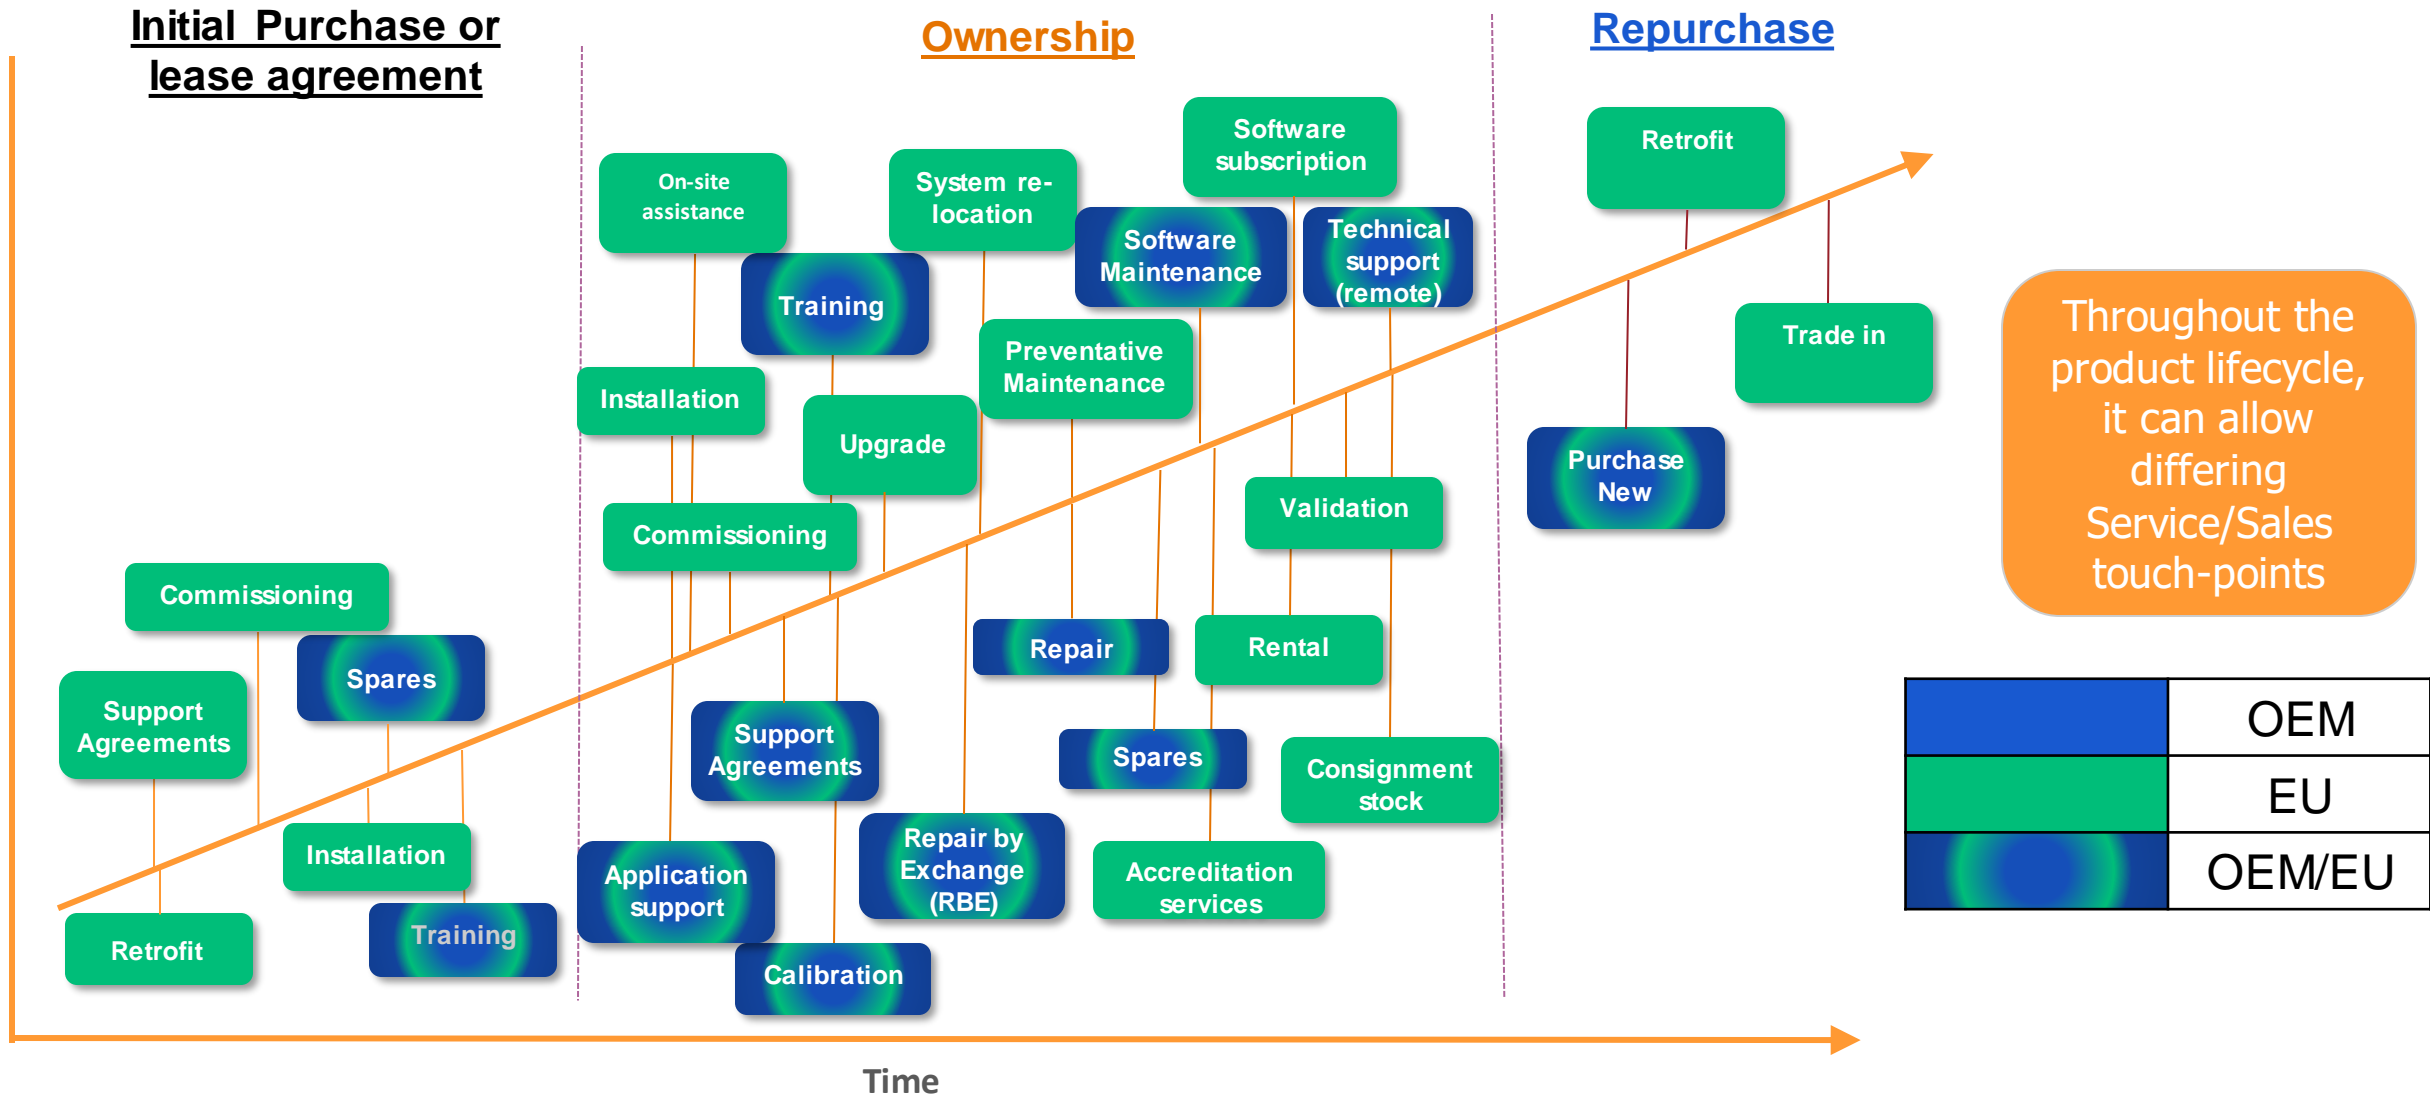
Initial Purchase or lease agreement

Ownership

Repurchase

Commissioning

Support Agreements

Spares

Installation

Retrofit

Training

On-site assistance

Training

System re-location

Installation

Upgrade

Commissioning

Support Agreements

Application support

Calibration

Repair by Exchange (RBE)

Software subscription

Software Maintenance

Technical support (remote)

Preventative Maintenance

Repair

Spares

Accreditation services

Validation

Rental

Consignment stock

Retrofit

Trade in

Purchase New

Throughout the product lifecycle, it can allow differing Service/Sales touch-points

| | OEM |
|---|---|
| | EU |
| | OEM/EU |

Time